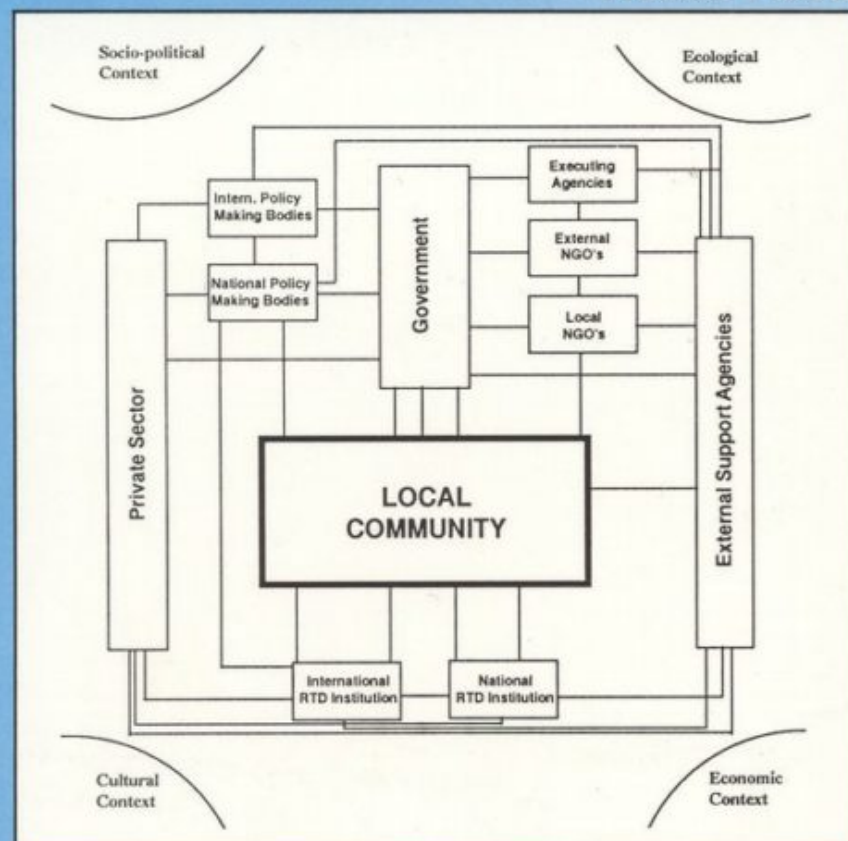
Socio-political Context

Ecological Context

Intern. Policy Making Bodies

Government

Executing Agencies

External NGO's

National Policy Making Bodies

Local NGO's

Private Sector

External Support Agencies

LOCAL COMMUNITY

International RTD Institution

National RTD Institution

Cultural Context

Economic Context